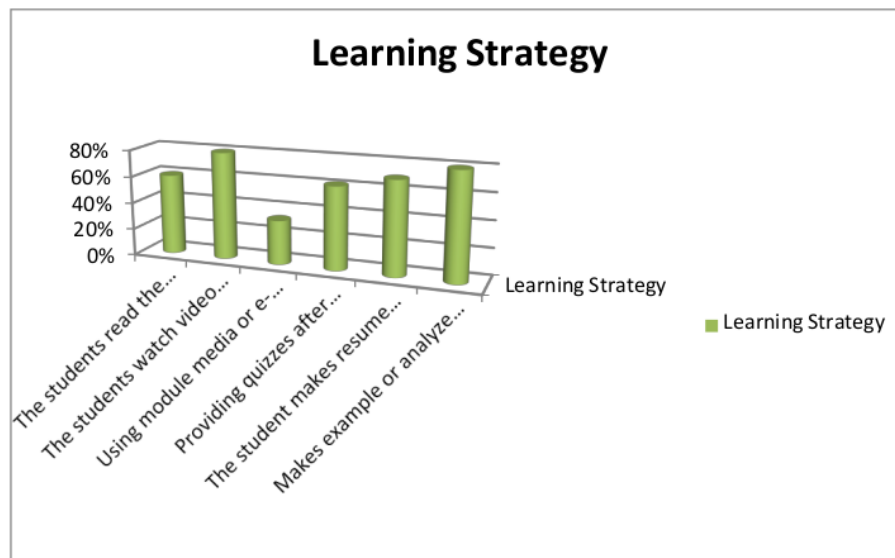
Learning Strategy

80%
60%
40%
20%
0%

The students read the...
The students watch video...
Using module media or e-...
Providing quizzes after...
The student makes resume...
Makes example or analyze...

Learning Strategy

Learning Strategy